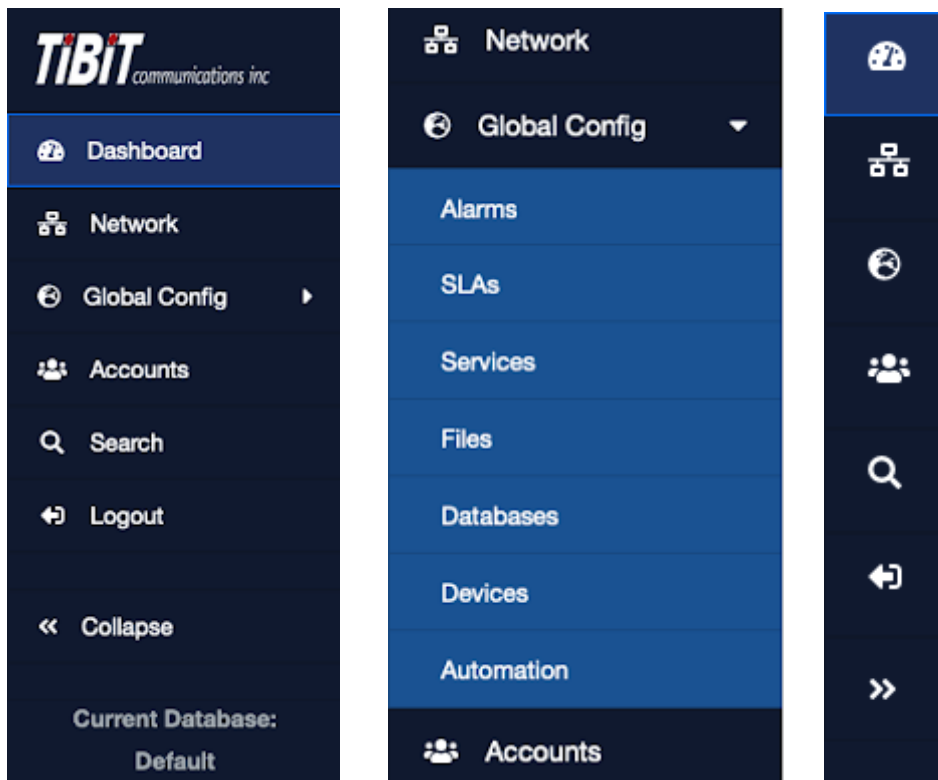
TiBiT communications inc

Dashboard

Network

Global Config

Accounts

Search

Logout

« Collapse

Current Database: Default

Network

Global Config

Alarms

SLAs

Services

Files

Databases

Devices

Automation

Accounts

»